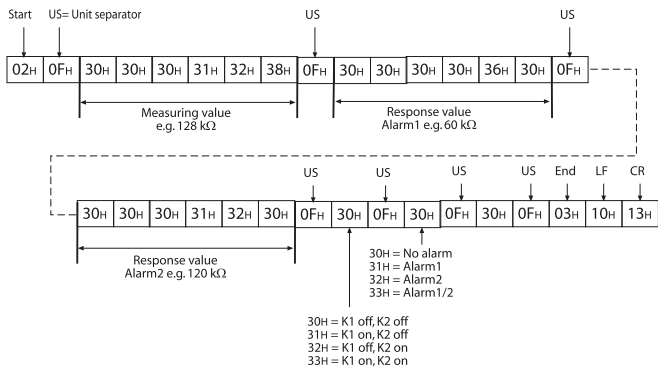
Start US= Unit separator

US

US

| $02_H$ | $0F_H$ | $30_H$ | $30_H$ | $30_H$ | $31_H$ | $32_H$ | $38_H$ | $0F_H$ | $30_H$ | $30_H$ | $30_H$ | $30_H$ | $36_H$ | $30_H$ | $0F_H$ |
|---|---|---|---|---|---|---|---|---|---|---|---|---|---|---|---|

Measuring value
e.g. 128 kΩ

Response value
Alarm1 e.g. 60 kΩ

US US US US End LF CR

| $30_H$ | $30_H$ | $30_H$ | $31_H$ | $32_H$ | $30_H$ | $0F_H$ | $30_H$ | $0F_H$ | $30_H$ | $0F_H$ | $30_H$ | $0F_H$ | $03_H$ | $10_H$ | $13_H$ |
|---|---|---|---|---|---|---|---|---|---|---|---|---|---|---|---|

Response value
Alarm2 e.g. 120 kΩ

$30_H$ = No alarm
$31_H$ = Alarm1
$32_H$ = Alarm2
$33_H$ = Alarm1/2

$30_H$ = K1 off, K2 off
$31_H$ = K1 on, K2 off
$32_H$ = K1 off, K2 on
$33_H$ = K1 on, K2 on